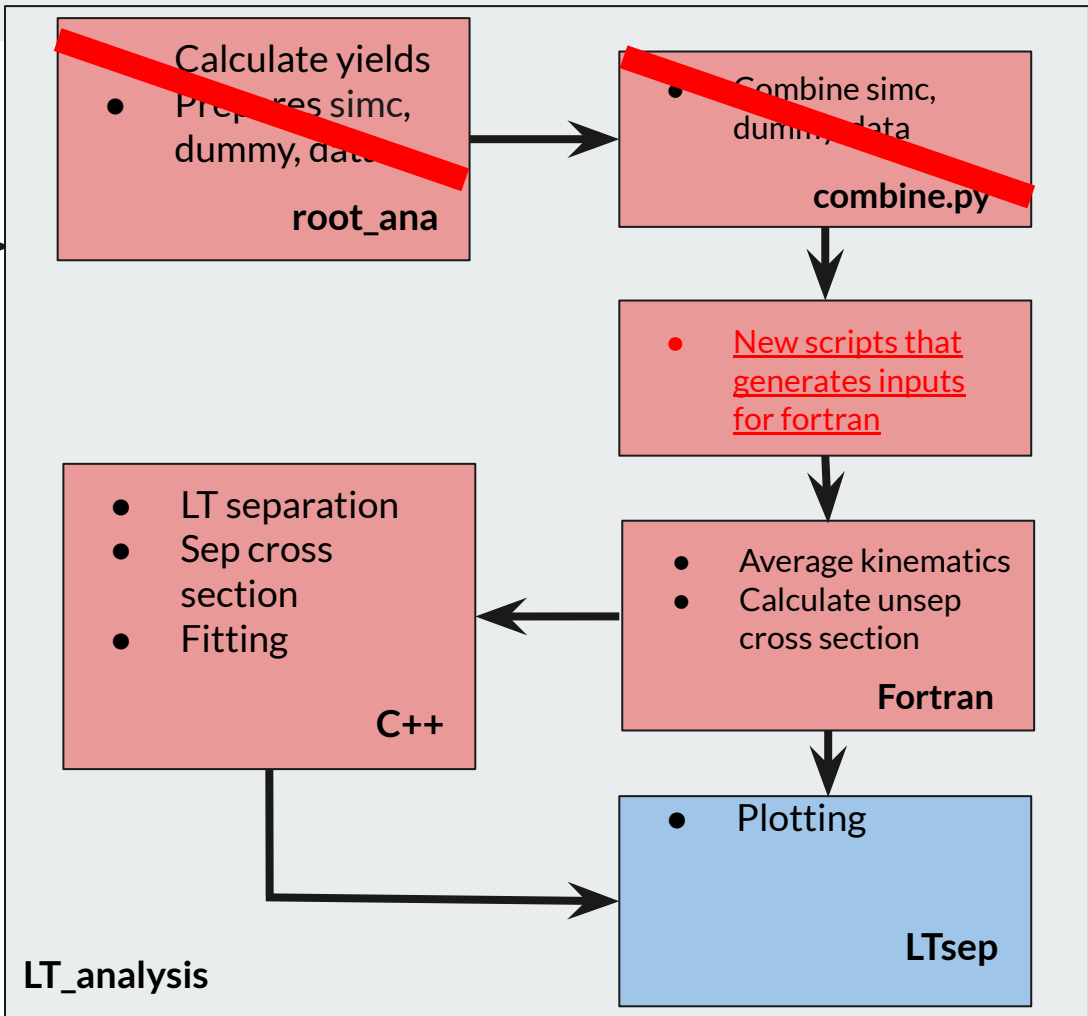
Calculate yields
- Prep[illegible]res simc, dummy, dat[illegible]

root_ana

- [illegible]ombine simc, dum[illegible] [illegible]ata

combine.py

- New scripts that generates inputs for fortran

- LT separation
- Sep cross section
- Fitting

C++

- Average kinematics
- Calculate unsep cross section

Fortran

- Plotting

LTsep

LT_analysis